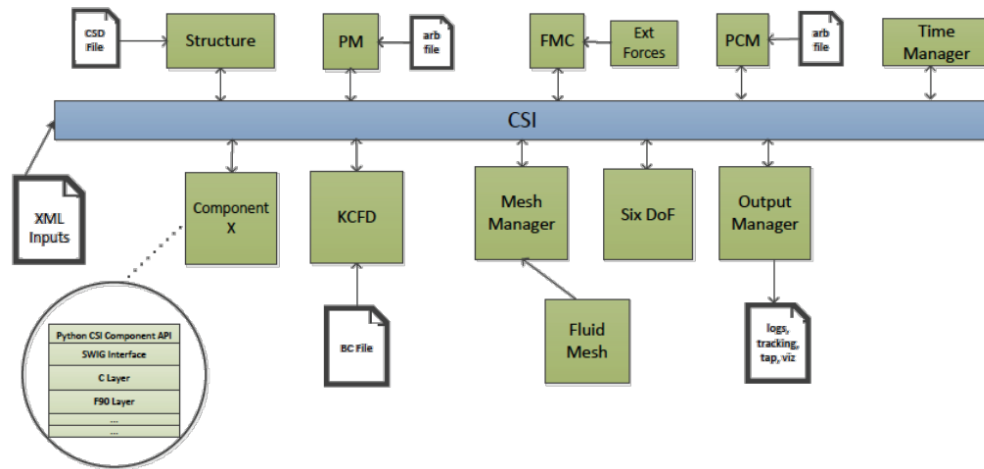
CSD File

Structure

PM

arb file

FMC

Ext Forces

PCM

arb file

Time Manager

CSI

XML Inputs

Component X

KCFD

Mesh Manager

Six DoF

Output Manager

Python CSI Component API
SWIG Interface
C Layer
F90 Layer
...
...

BC File

Fluid Mesh

logs, tracking, tap, viz